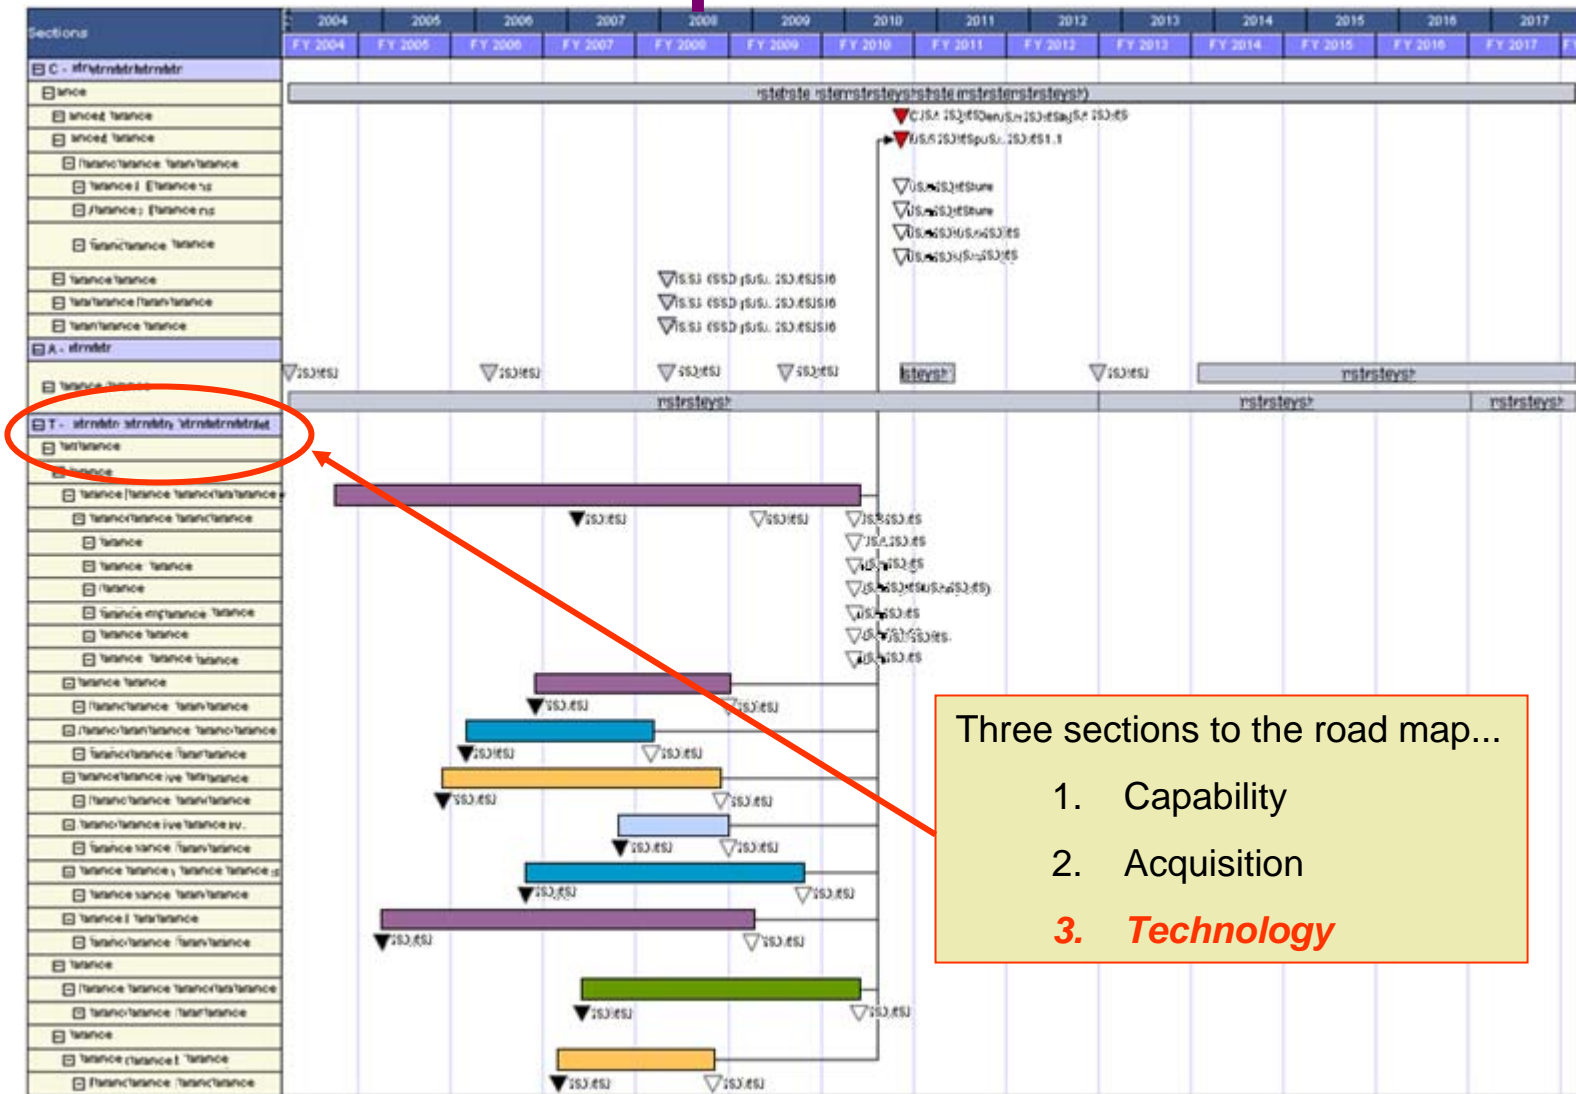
Sections

2004 2005 2006 2007 2008 2009 2010 2011 2012 2013 2014 2015 2016 2017

FY 2004 FY 2005 FY 2006 FY 2007 FY 2008 FY 2009 FY 2010 FY 2011 FY 2012 FY 2013 FY 2014 FY 2015 FY 2016 FY 2017

C - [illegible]

A - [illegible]

T - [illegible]

Three sections to the road map...

1. Capability

2. Acquisition

3. Technology